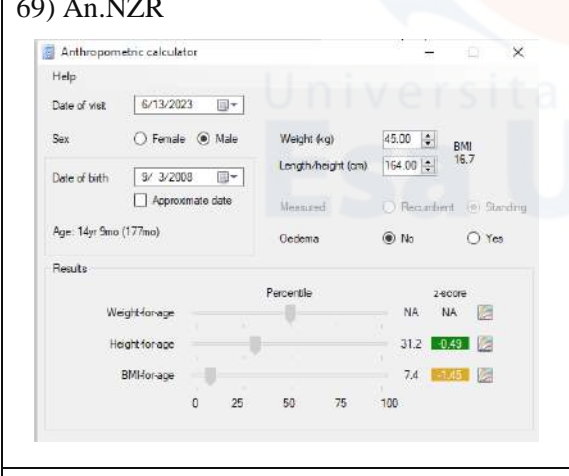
69) An.NZR

Anthropometric calculator

Help

Date of visit 6/13/2023

Sex Female Male

Date of birth 9/ 3/2008

Approximate date

Age: 14yr 9mo (177mo)

Weight (kg) 45.00

Length/height (cm) 164.00

BMI 16.7

Measured Recumbent Standing

Oedema No Yes

Results

Percentile z-score

Weight-for-age NA NA

Height-for-age 31.2 -0.49

BMI-for-age 7.4 -1.45

0 25 50 75 100

Universita

EsaU